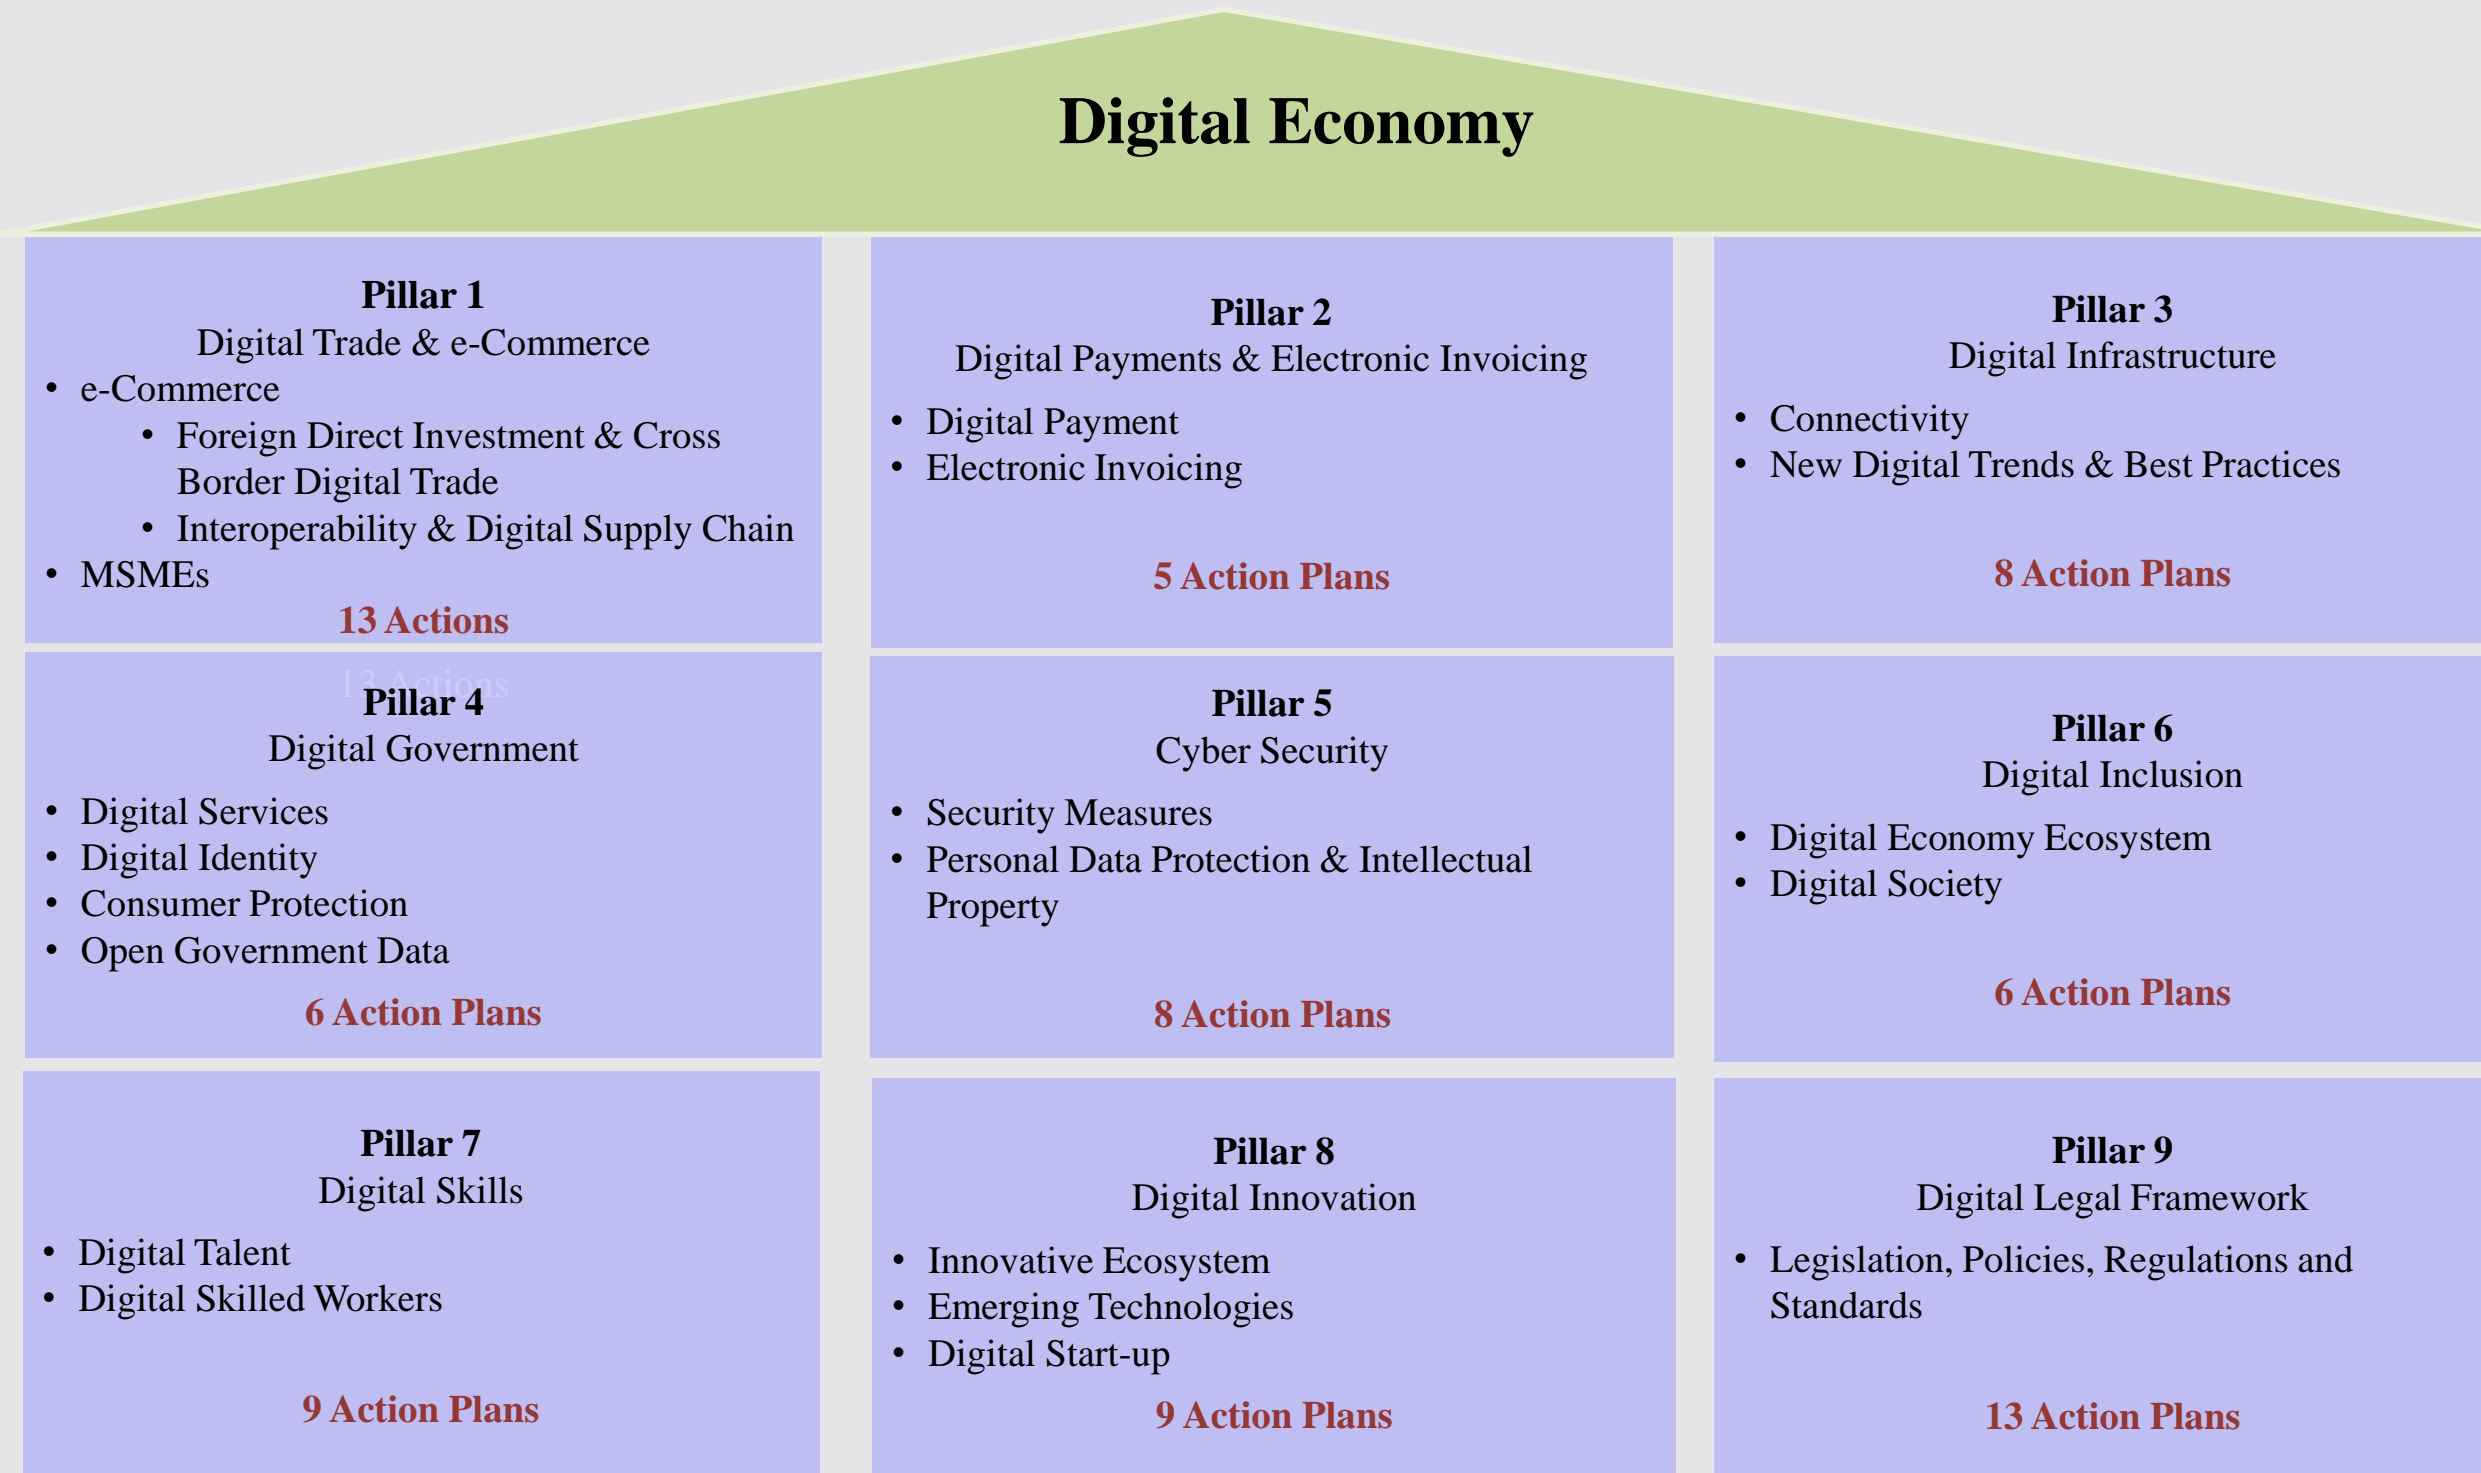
Digital Economy

Pillar 1
Digital Trade & e-Commerce
• e-Commerce
• Foreign Direct Investment & Cross Border Digital Trade
• Interoperability & Digital Supply Chain
• MSMEs
13 Actions

Pillar 2
Digital Payments & Electronic Invoicing
• Digital Payment
• Electronic Invoicing
5 Action Plans

Pillar 3
Digital Infrastructure
• Connectivity
• New Digital Trends & Best Practices
8 Action Plans

13 Actions
Pillar 4
Digital Government
• Digital Services
• Digital Identity
• Consumer Protection
• Open Government Data
6 Action Plans

Pillar 5
Cyber Security
• Security Measures
• Personal Data Protection & Intellectual Property
8 Action Plans

Pillar 6
Digital Inclusion
• Digital Economy Ecosystem
• Digital Society
6 Action Plans

Pillar 7
Digital Skills
• Digital Talent
• Digital Skilled Workers
9 Action Plans

Pillar 8
Digital Innovation
• Innovative Ecosystem
• Emerging Technologies
• Digital Start-up
9 Action Plans

Pillar 9
Digital Legal Framework
• Legislation, Policies, Regulations and Standards
13 Action Plans